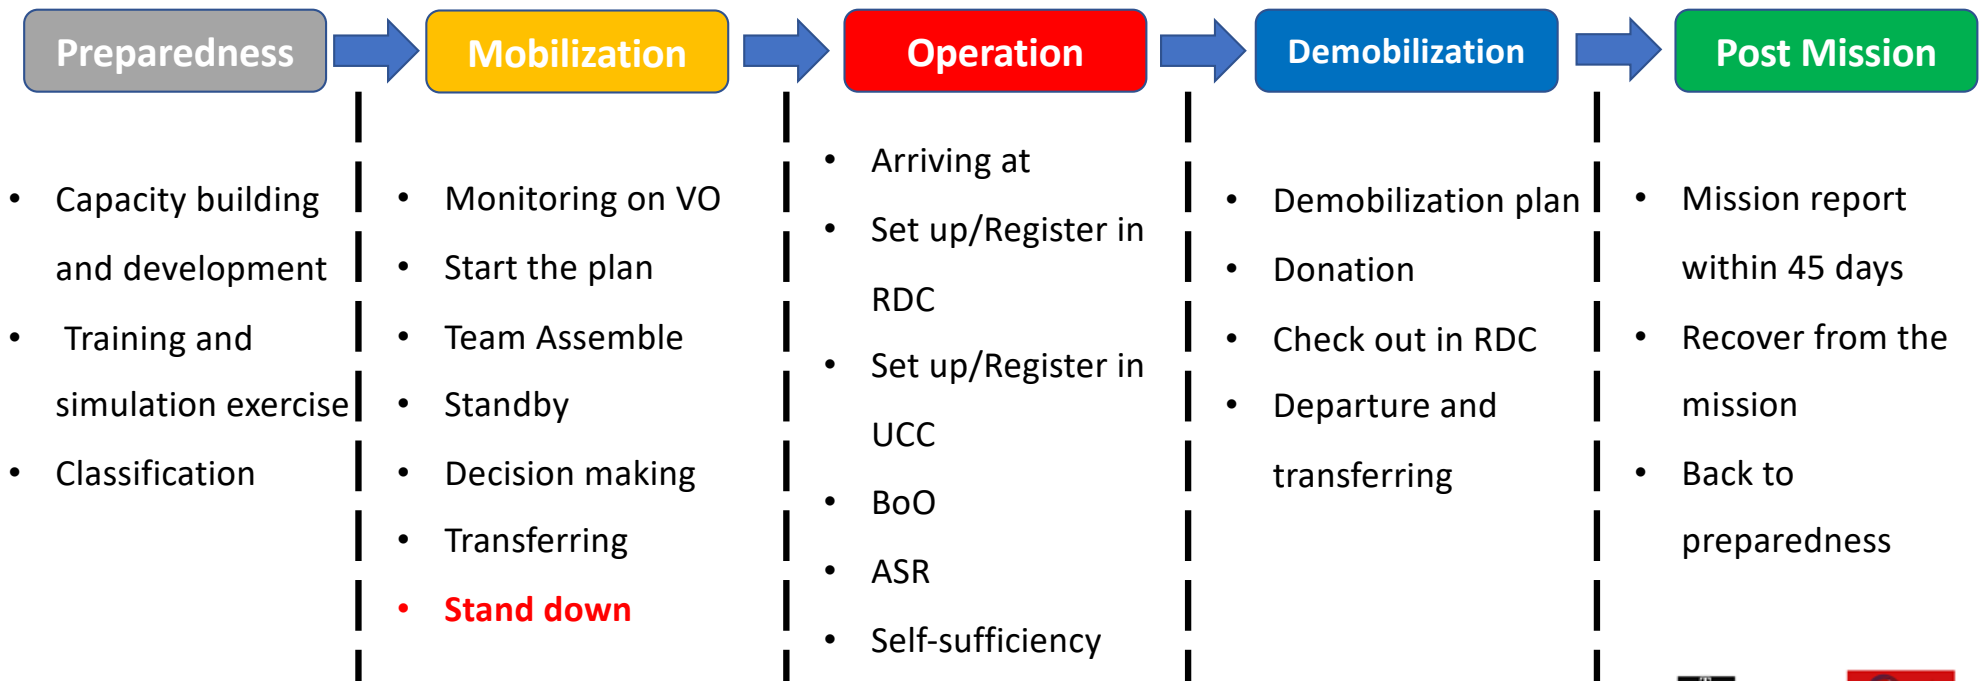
Preparedness

- Capacity building and development
- Training and simulation exercise
- Classification

Mobilization

- Monitoring on VO
- Start the plan
- Team Assemble
- Standby
- Decision making
- Transferring
- Stand down

Operation

- Arriving at
- Set up/Register in RDC
- Set up/Register in UCC
- BoO
- ASR
- Self-sufficiency

Demobilization

- Demobilization plan
- Donation
- Check out in RDC
- Departure and transferring

Post Mission

- Mission report within 45 days
- Recover from the mission
- Back to preparedness